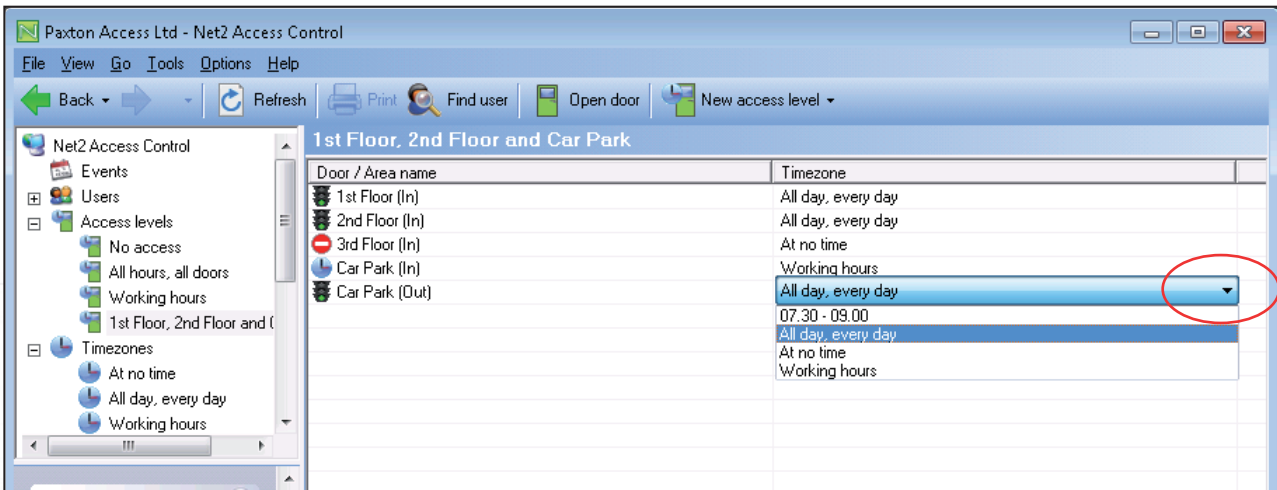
Paxton Access Ltd - Net2 Access Control

File View Go Tools Options Help

Back Refresh Print Find user Open door New access level

Net2 Access Control
Events
Users
Access levels
No access
All hours, all doors
Working hours
1st Floor, 2nd Floor and (
Timezones
At no time
All day, every day
Working hours

1st Floor, 2nd Floor and Car Park

| Door / Area name | Timezone |
|---|---|
| 1st Floor (In) | All day, every day |
| 2nd Floor (In) | All day, every day |
| 3rd Floor (In) | At no time |
| Car Park (In) | Working hours |
| Car Park (Out) | All day, every day |

07.30 - 09.00
All day, every day
At no time
Working hours